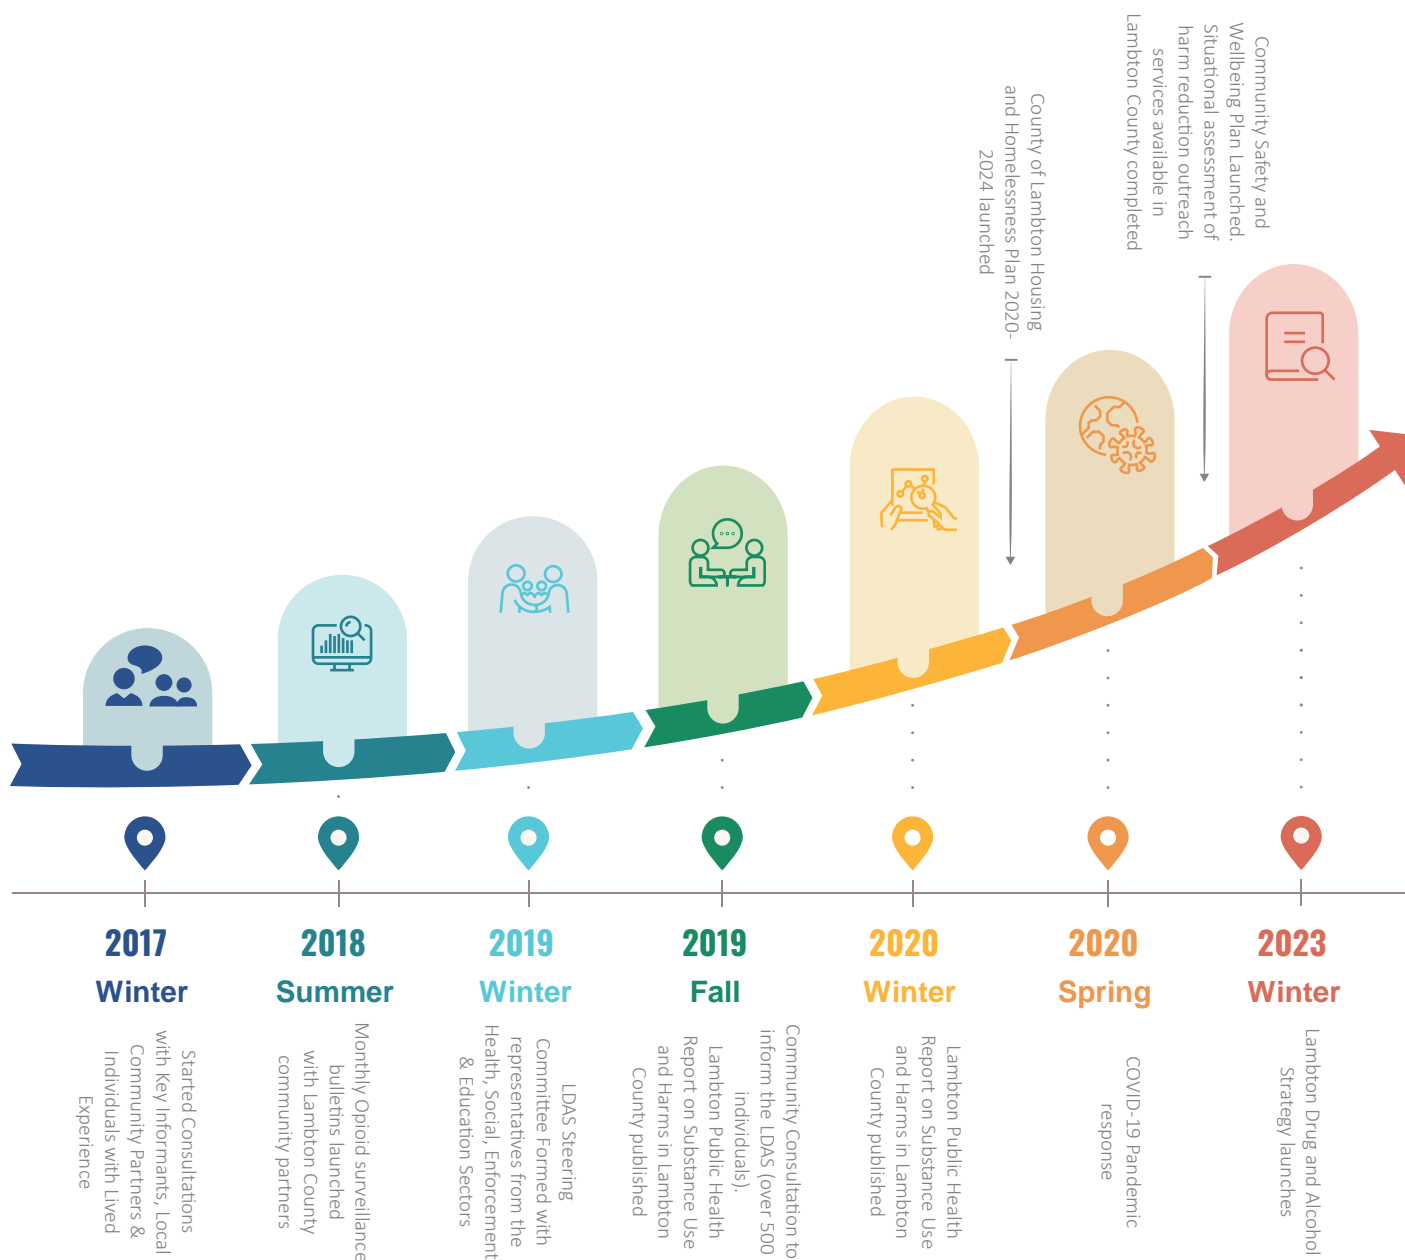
Community Safety and Wellbeing Plan Launched. Situational assessment of harm reduction outreach services available in Lambton County completed

County of Lambton Housing and Homelessness Plan 2020-2024 launched

2017
Winter
Started Consultations with Key Informants, Local Community Partners & Individuals with Lived Experience

2018
Summer
Monthly Opioid surveillance bulletins launched with Lambton County community partners

2019
Winter
LDAS Steering Committee Formed with representatives from the Health, Social, Enforcement & Education Sectors

2019
Fall
Community Consultation to inform the LDAS (over 500 individuals).
Lambton Public Health Report on Substance Use and Harms in Lambton County published

2020
Winter
Lambton Public Health Report on Substance Use and Harms in Lambton County published

2020
Spring
COVID-19 Pandemic response

2023
Winter
Lambton Drug and Alcohol Strategy launches